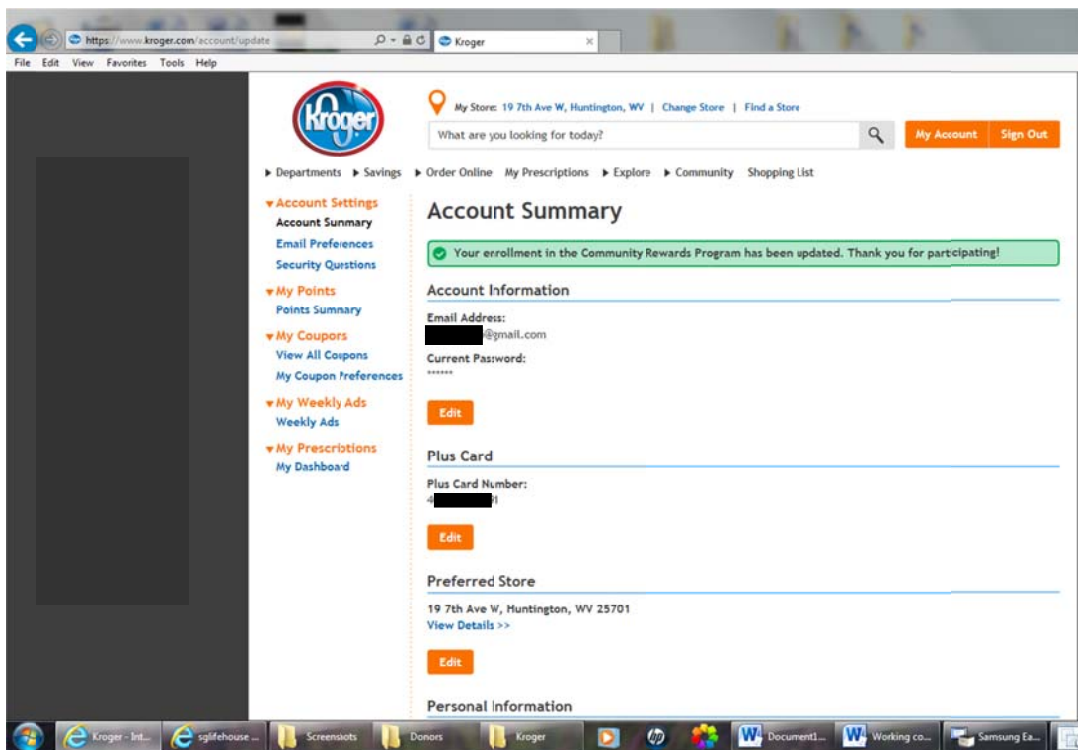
https://www.kroger.com/account/update
Kroger
File Edit View Favorites Tools Help

Kroger

My Store: 19 7th Ave W, Huntington, WV | Change Store | Find a Store
What are you looking for today?
My Account
Sign Out

▶ Departments ▶ Savings ▶ Order Online My Prescriptions ▶ Explore ▶ Community Shopping List

▾Account Settings
Account Summary
Email Preferences
Security Questions
▾My Points
Points Summary
▾My Coupons
View All Coupons
My Coupon Preferences
▾My Weekly Ads
Weekly Ads
▾My Prescriptions
My Dashboard

Account Summary

Your enrollment in the Community Rewards Program has been updated. Thank you for participating!

Account Information
Email Address:
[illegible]@gmail.com
Current Password:
******
Edit

Plus Card
Plus Card Number:
4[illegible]
Edit

Preferred Store
19 7th Ave W, Huntington, WV 25701
View Details >>
Edit

Personal Information

Kroger - Int... sglifehouse ... Screenshots Donors Kroger Document1... Working co... Samsung Ea...